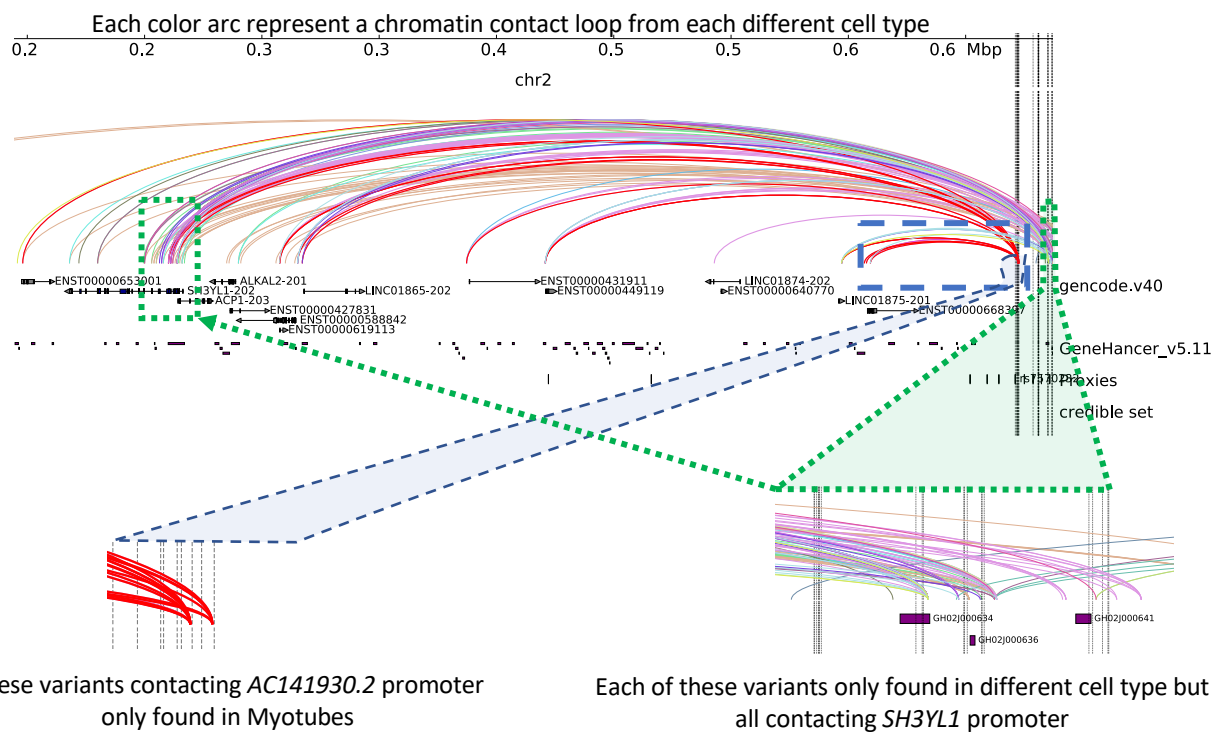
Each color arc represent a chromatin contact loop from each different cell type

0.2 0.2 0.2 0.3 0.3 0.4 0.5 0.5 0.6 0.6 Mbp

chr2

ENST00000653001
SH3YL1-202
ALKAL2-201
ACP1-203
LINC01865-202
ENST00000427831
ENST00000588842
ENST00000619113
ENST00000431911
ENST00000449119
LINC01874-202
ENST00000640770
LINC01875-201
ENST0000066832
gencode.v40

GeneHancer_v5.11

Proxies

credible set

GH02J000634
GH02J000636
GH02J000641

ese variants contacting *AC141930.2* promoter only found in Myotubes

Each of these variants only found in different cell type but all contacting *SH3YL1* promoter